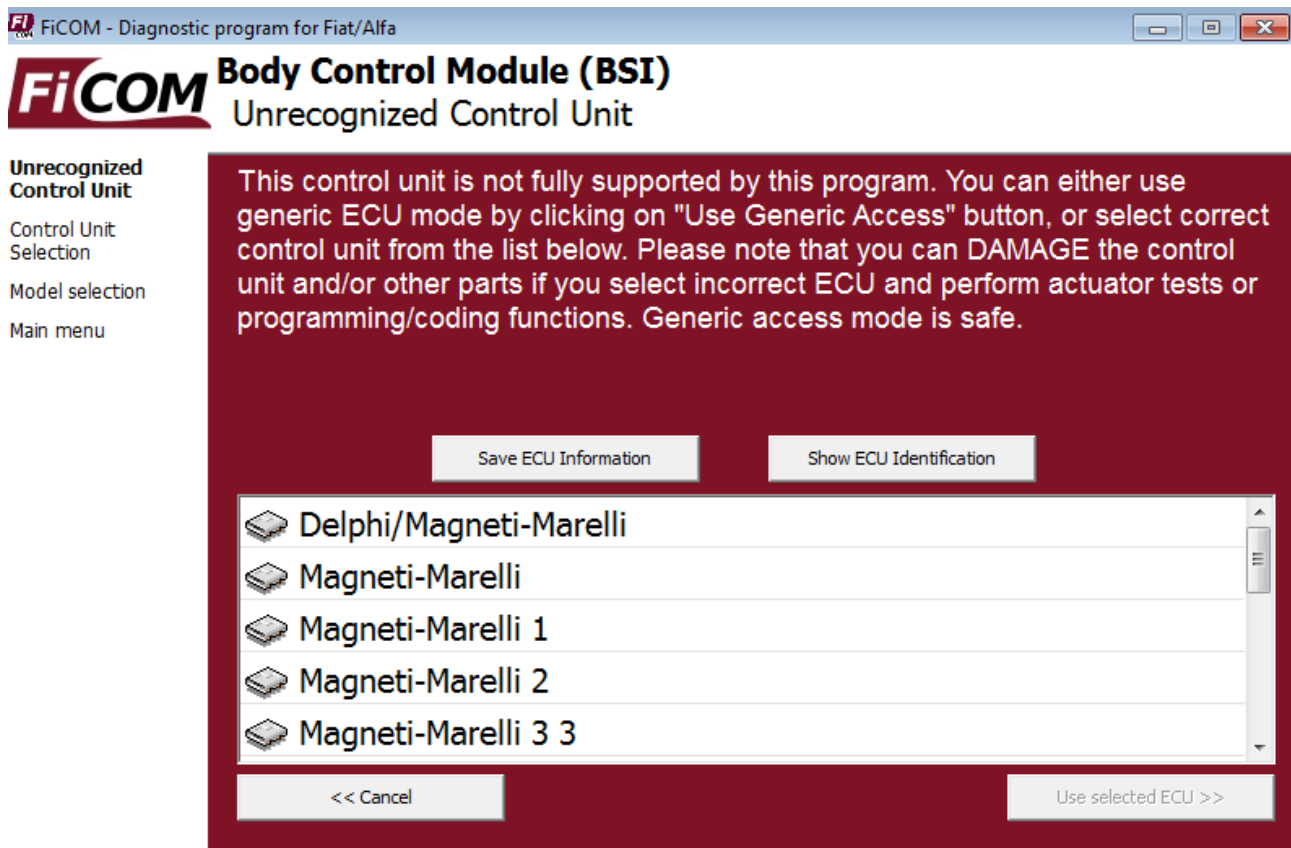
FiCOM - Diagnostic program for Fiat/Alfa

FiCOM

Body Control Module (BSI)
Unrecognized Control Unit

Unrecognized Control Unit
Control Unit Selection
Model selection
Main menu

This control unit is not fully supported by this program. You can either use generic ECU mode by clicking on "Use Generic Access" button, or select correct control unit from the list below. Please note that you can DAMAGE the control unit and/or other parts if you select incorrect ECU and perform actuator tests or programming/coding functions. Generic access mode is safe.

Save ECU Information
Show ECU Identification

Delphi/Magneti-Marelli
Magneti-Marelli
Magneti-Marelli 1
Magneti-Marelli 2
Magneti-Marelli 3 3

<< Cancel
Use selected ECU >>